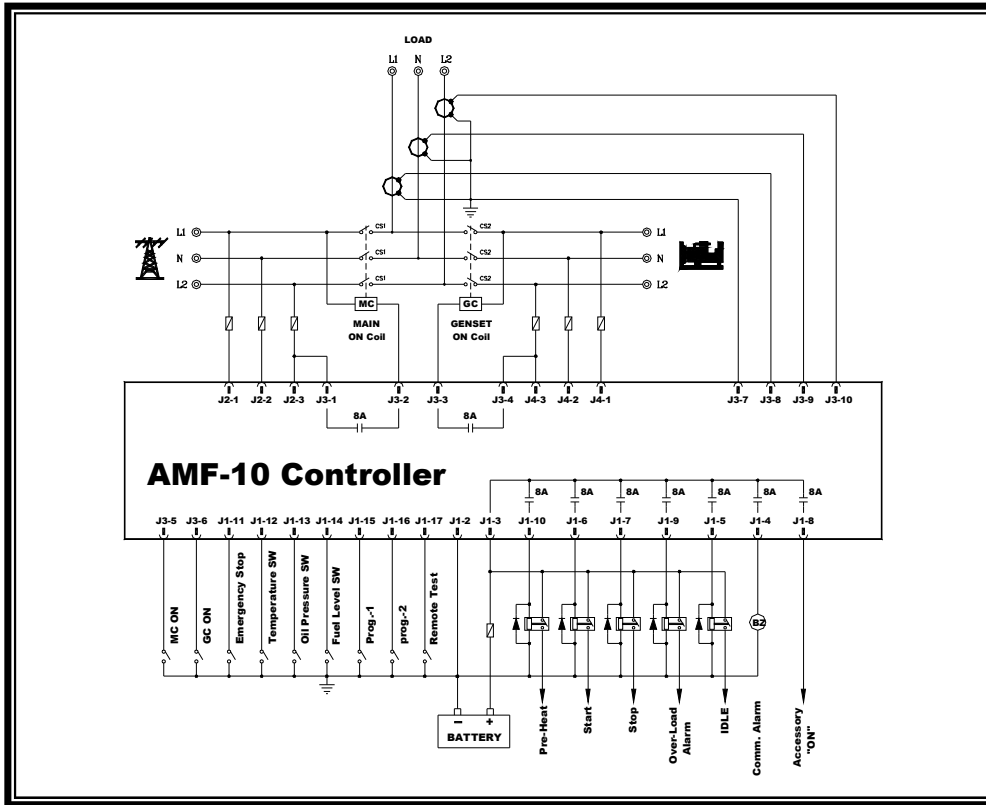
LOAD

L1 N L2

L1
N
L2

CS1
CS1
CS1
CS2
CS2
CS2

L1
N
L2

MC
MAIN
ON Coil

GC
GENSET
ON Coil

J2-1 J2-2 J2-3 J3-1 J3-2 J3-3 J3-4 J4-3 J4-2 J4-1 J3-7 J3-8 J3-9 J3-10

8A
8A

AMF-10 Controller

8A 8A 8A 8A 8A 8A 8A

J3-5 J3-6 J1-11 J1-12 J1-13 J1-14 J1-15 J1-16 J1-17 J1-2 J1-3 J1-10 J1-6 J1-7 J1-9 J1-5 J1-4 J1-8

MC ON
GC ON
Emergency Stop
Temperature SW
Oil Pressure SW
Fuel Level SW
Prog.-1
prog.-2
Remote Test

BZ

- +
BATTERY

Pre-Heat
Start
Stop
Over-Load Alarm
IDLE
Comm. Alarm
Accessory "ON"